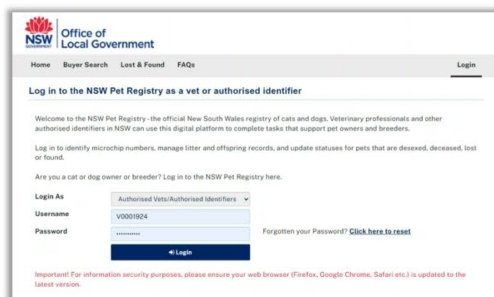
NSW GOVERNMENT

Office of Local Government

Home Buyer Search Lost & Found FAQs Login

Log in to the NSW Pet Registry as a vet or authorised identifier

Welcome to the NSW Pet Registry - the official New South Wales registry of cats and dogs. Veterinary professionals and other authorised identifiers in NSW can use this digital platform to complete tasks that support pet owners and breeders.

Log in to identify microchip numbers, manage litter and offspring records, and update statuses for pets that are desexed, deceased, lost or found.

Are you a cat or dog owner or breeder? Log in to the NSW Pet Registry here.

Login As Authorised Vets/Authorised Identifiers

Username V0001924

Password •••••••••• Forgotten your Password? Click here to reset

Login

Important! For information security purposes, please ensure your web browser (Firefox, Google Chrome, Safari etc.) is updated to the latest version.